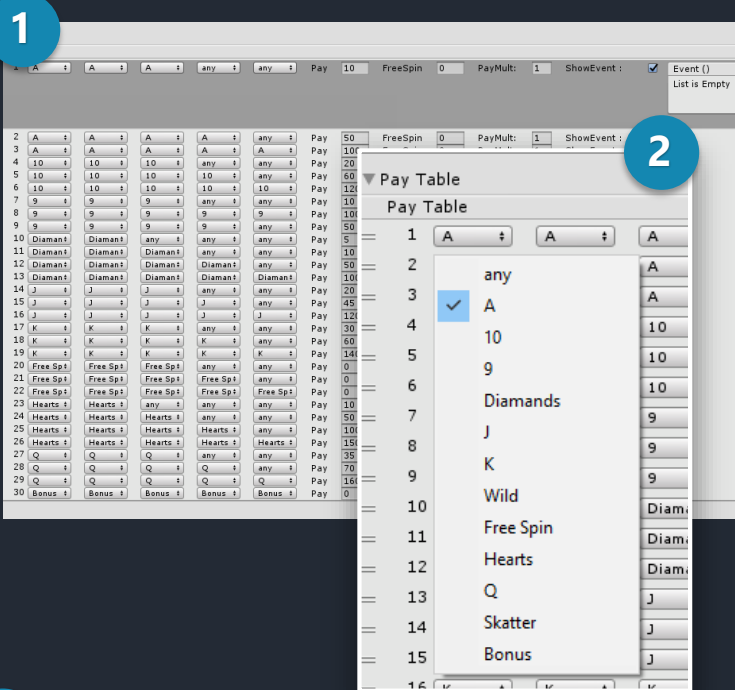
1

| 1 | A | A | A | any | any | Pay | 10 | FreeSpin | 0 | PayMult: | 1 | ShowEvent : |
|---|---|---|---|---|---|---|---|---|---|---|---|---|

Event ()
List is Empty

| 2 | A | A | A | A | any | Pay | 50 | FreeSpin | 0 | PayMult: | 1 | ShowEvent : |
|---|---|---|---|---|---|---|---|---|---|---|---|---|
| 3 | A | A | A | A | A | Pay | 100 | | | | | |
| 4 | 10 | 10 | 10 | any | any | Pay | 20 | | | | | |
| 5 | 10 | 10 | 10 | 10 | any | Pay | 60 | | | | | |
| 6 | 10 | 10 | 10 | 10 | 10 | Pay | 120 | | | | | |
| 7 | 9 | 9 | 9 | any | any | Pay | 10 | | | | | |
| 8 | 9 | 9 | 9 | 9 | any | Pay | 100 | | | | | |
| 9 | 9 | 9 | 9 | 9 | any | Pay | 50 | | | | | |
| 10 | Diamar | Diamar | any | any | any | Pay | 5 | | | | | |
| 11 | Diamar | Diamar | Diamar | any | any | Pay | 10 | | | | | |
| 12 | Diamar | Diamar | Diamar | Diamar | any | Pay | 50 | | | | | |
| 13 | Diamar | Diamar | Diamar | Diamar | Diamar | Pay | 100 | | | | | |
| 14 | J | J | J | any | any | Pay | 20 | | | | | |
| 15 | J | J | J | J | any | Pay | 45 | | | | | |
| 16 | J | J | J | J | J | Pay | 120 | | | | | |
| 17 | K | K | K | any | any | Pay | 30 | | | | | |
| 18 | K | K | K | K | any | Pay | 60 | | | | | |
| 19 | K | K | K | K | K | Pay | 140 | | | | | |
| 20 | Free Sp | Free Sp | Free Sp | any | any | Pay | 0 | | | | | |
| 21 | Free Sp | Free Sp | Free Sp | Free Sp | any | Pay | 0 | | | | | |
| 22 | Free Sp | Free Sp | Free Sp | Free Sp | Free Sp | Pay | 0 | | | | | |
| 23 | Hearts | Hearts | any | any | any | Pay | 10 | | | | | |
| 24 | Hearts | Hearts | Hearts | any | any | Pay | 50 | | | | | |
| 25 | Hearts | Hearts | Hearts | Hearts | any | Pay | 100 | | | | | |
| 26 | Hearts | Hearts | Hearts | Hearts | Hearts | Pay | 150 | | | | | |
| 27 | Q | Q | Q | any | any | Pay | 35 | | | | | |
| 28 | Q | Q | Q | Q | any | Pay | 70 | | | | | |
| 29 | Q | Q | Q | Q | Q | Pay | 160 | | | | | |
| 30 | Bonus | Bonus | Bonus | Bonus | Bonus | Pay | 0 | | | | | |

2

Pay Table
Pay Table

| 1 | A | A | A |
|---|---|---|---|
| 2 | | | A |
| 3 | | | A |
| 4 | | | 10 |
| 5 | | | 10 |
| 6 | | | 10 |
| 7 | | | 9 |
| 8 | | | 9 |
| 9 | | | 9 |
| 10 | | | Diama |
| 11 | | | Diama |
| 12 | | | Diama |
| 13 | | | J |
| 14 | | | J |
| 15 | | | J |
| 16 | K | K | K |

any
A
10
9
Diamands
J
K
Wild
Free Spin
Hearts
Q
Skatter
Bonus